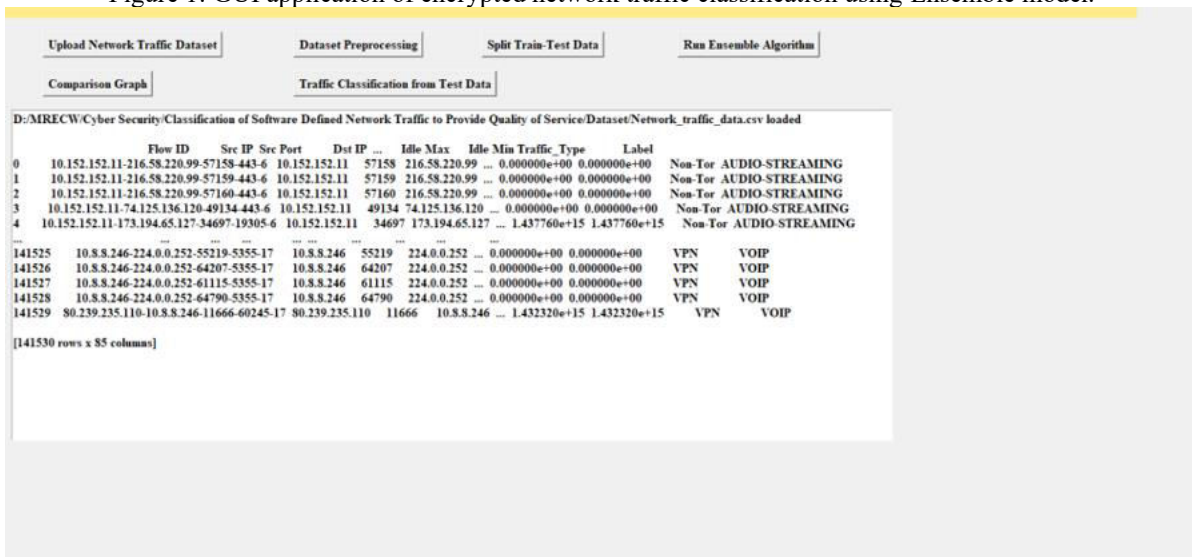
Figure 1: GUI application of encrypted network traffic classification using Ensemble model.

Upload Network Traffic Dataset
Dataset Preprocessing
Split Train-Test Data
Run Ensemble Algorithm
Comparison Graph
Traffic Classification from Test Data

D:/MRECW/Cyber Security/Classification of Software Defined Network Traffic to Provide Quality of Service/Dataset/Network_traffic_data.csv loaded

Flow ID Src IP Src Port Dst IP ... Idle Max Idle Min Traffic_Type Label
0 10.152.152.11-216.58.220.99-57158-443-6 10.152.152.11 57158 216.58.220.99 ... 0.000000e+00 0.000000e+00 Non-Tor AUDIO-STREAMING
1 10.152.152.11-216.58.220.99-57159-443-6 10.152.152.11 57159 216.58.220.99 ... 0.000000e+00 0.000000e+00 Non-Tor AUDIO-STREAMING
2 10.152.152.11-216.58.220.99-57160-443-6 10.152.152.11 57160 216.58.220.99 ... 0.000000e+00 0.000000e+00 Non-Tor AUDIO-STREAMING
3 10.152.152.11-74.125.136.120-49134-443-6 10.152.152.11 49134 74.125.136.120 ... 0.000000e+00 0.000000e+00 Non-Tor AUDIO-STREAMING
4 10.152.152.11-173.194.65.127-34697-19305-6 10.152.152.11 34697 173.194.65.127 ... 1.437760e+15 1.437760e+15 Non-Tor AUDIO-STREAMING
... ... ... ... ... ... ... ... ...
141525 10.8.8.246-224.0.0.252-55219-5355-17 10.8.8.246 55219 224.0.0.252 ... 0.000000e+00 0.000000e+00 VPN VOIP
141526 10.8.8.246-224.0.0.252-64207-5355-17 10.8.8.246 64207 224.0.0.252 ... 0.000000e+00 0.000000e+00 VPN VOIP
141527 10.8.8.246-224.0.0.252-61115-5355-17 10.8.8.246 61115 224.0.0.252 ... 0.000000e+00 0.000000e+00 VPN VOIP
141528 10.8.8.246-224.0.0.252-64790-5355-17 10.8.8.246 64790 224.0.0.252 ... 0.000000e+00 0.000000e+00 VPN VOIP
141529 80.239.235.110-10.8.8.246-11666-60245-17 80.239.235.110 11666 10.8.8.246 ... 1.432320e+15 1.432320e+15 VPN VOIP

[141530 rows x 85 columns]